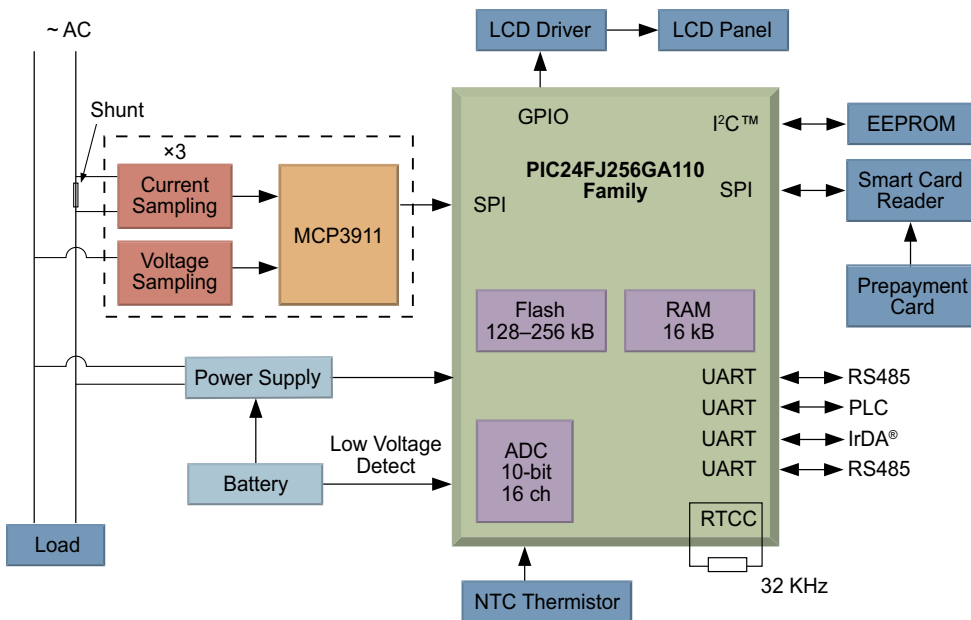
~ AC

Shunt

×3

Current Sampling

Voltage Sampling

MCP3911

LCD Driver

LCD Panel

GPIO

I$^2$C™

PIC24FJ256GA110 Family

SPI

SPI

EEPROM

Smart Card Reader

Prepayment Card

Flash 128–256 kB

RAM 16 kB

Power Supply

UART

UART

UART

UART

RS485

PLC

IrDA®

RS485

Low Voltage Detect

ADC 10-bit 16 ch

Battery

RTCC

32 KHz

Load

NTC Thermistor